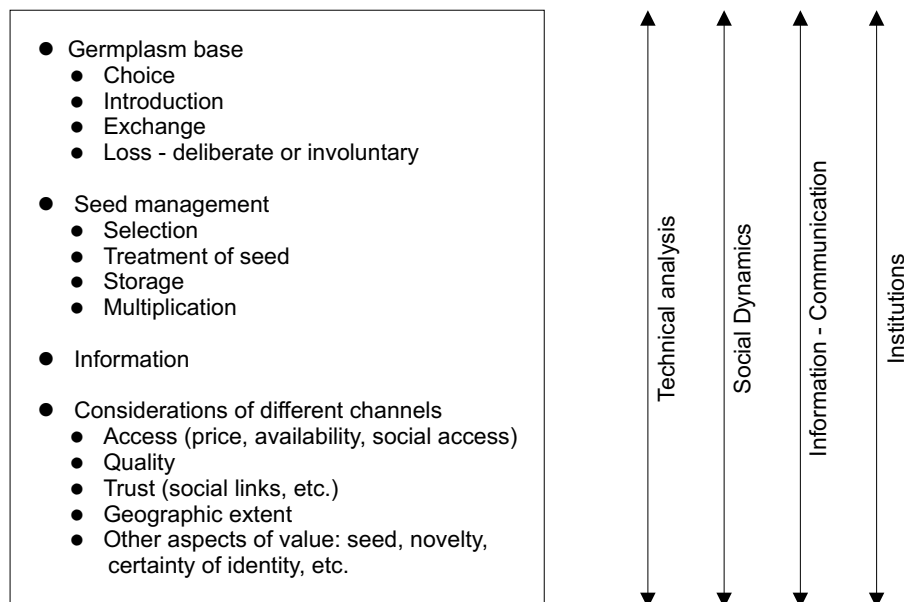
- Germplasm base
  - Choice
  - Introduction
  - Exchange
  - Loss - deliberate or involuntary

- Seed management
  - Selection
  - Treatment of seed
  - Storage
  - Multiplication

- Information

- Considerations of different channels
  - Access (price, availability, social access)
  - Quality
  - Trust (social links, etc.)
  - Geographic extent
  - Other aspects of value: seed, novelty, certainty of identity, etc.

Technical analysis

Social Dynamics

Information - Communication

Institutions